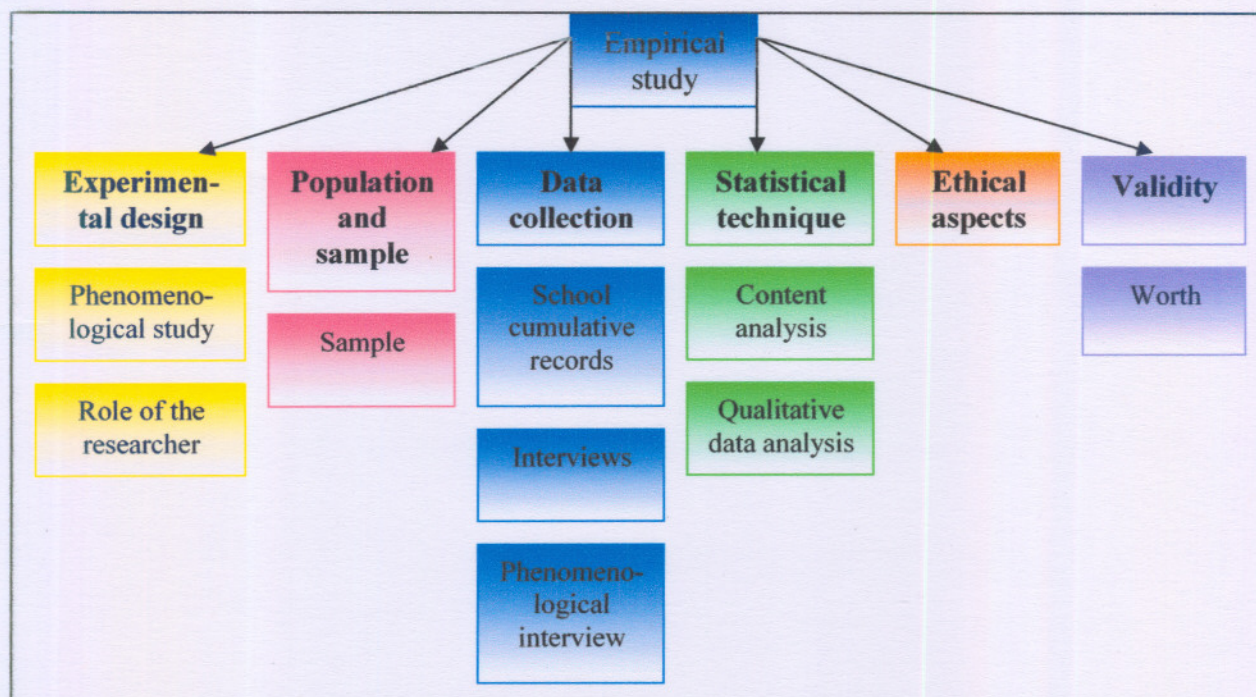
Empirical study

Experimental design

Phenomenological study

Role of the researcher

Population and sample

Sample

Data collection

School cumulative records

Interviews

Phenomenological interview

Statistical technique

Content analysis

Qualitative data analysis

Ethical aspects

Validity

Worth